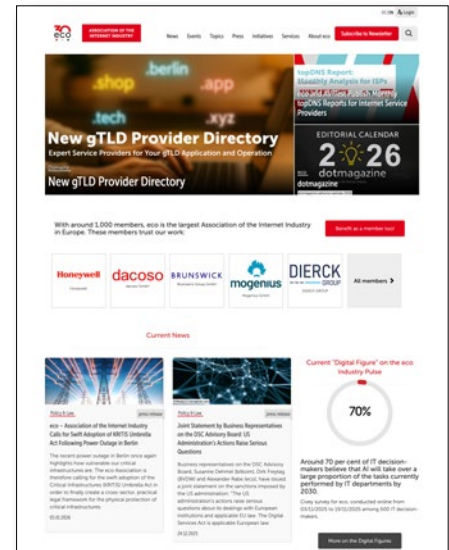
DE | EN Login

30 eco

ASSOCIATION OF THE INTERNET INDUSTRY

News Events Topics Press Initiatives Services About eco Subscribe to Newsletter

.shop .berlin .app .tech .xyz

New gTLD Provider Directory

Expert Service Providers for Your gTLD Application and Operation

New gTLD Provider Directory

topDNS Report: Usability Analysis for ISPs

topDNS Reports for Internet Service Providers

EDITORIAL CALENDAR

2026

dotmagazine

With around 1,000 members, eco is the largest Association of the Internet Industry in Europe. These members trust our work:

Benefit as a member too!

Honeywell

dacoso

BRUNSWICK

mogenius

DIERCK GROUP

All members >

Current News

Policy & Law

press release

eco – Association of the Internet Industry Calls for Swift Adoption of KRITIS Umbrella Act Following Power Outage in Berlin

The recent power outage in Berlin once again highlights how vulnerable our critical infrastructures are. The eco Association is therefore calling for the swift adoption of the Critical Infrastructures (KRITIS) Umbrella Act in order to finally create a cross-sector, practical legal framework for the physical protection of critical infrastructures.

05.01.2026

Policy & Law

press release

Joint Statement by Business Representatives on the DSC Advisory Board: US Administration's Actions Raise Serious Questions

Business representatives on the DSC Advisory Board, Susanne Dehmel (Bitkom), Dirk Freytag (BVDW) and Alexander Rabe (eco), have issued a joint statement on the sanctions imposed by the US administration: "The US administration's actions raise serious questions about its dealings with European institutions and applicable EU law. The Digital Services Act is applicable European law.

24.12.2025

Current "Digital Figure" on the eco Industry Pulse

70%

Around 70 per cent of IT decision-makers believe that AI will take over a large proportion of the tasks currently performed by IT departments by 2030.

Civey survey for eco, conducted online from 03/11/2025 to 19/11/2025 among 500 IT decision-makers.

More on the Digital Figures